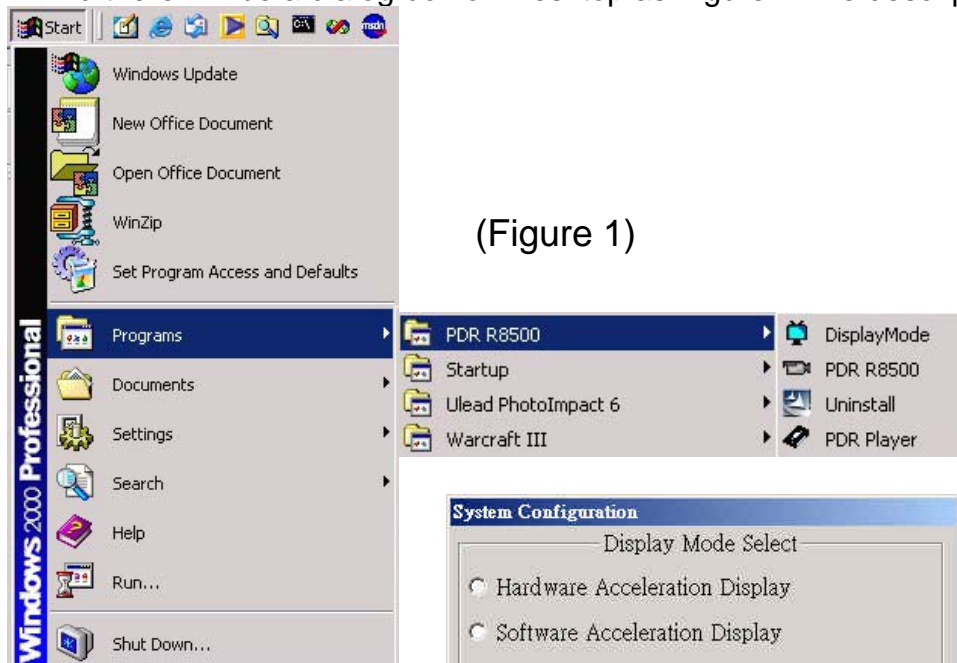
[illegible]

Start

Windows Update

New Office Document

Open Office Document

WinZip

Set Program Access and Defaults

Programs

Documents

Settings

Search

Help

Run...

Shut Down...

Windows 2000 Professional

(Figure 1)

PDR R8500

Startup

Ulead PhotoImpact 6

Warcraft III

DisplayMode

PDR R8500

Uninstall

PDR Player

System Configuration

Display Mode Select

Hardware Acceleration Display

Software Acceleration Display